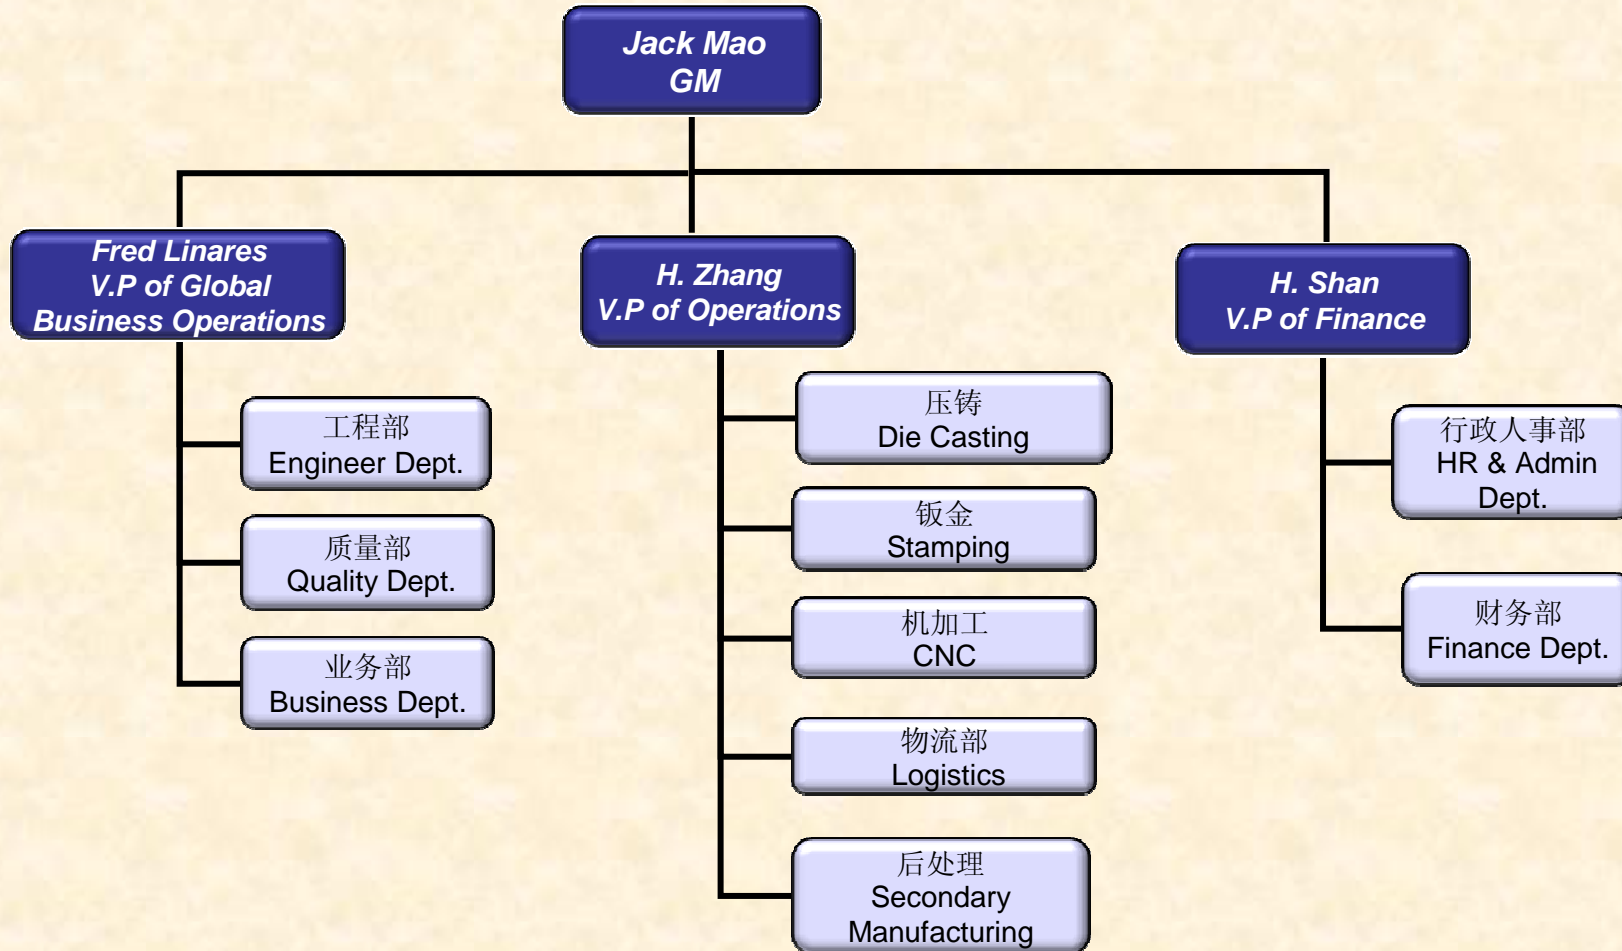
Jack Mao
GM

Fred Linares
V.P of Global
Business Operations

工程部
Engineer Dept.

质量部
Quality Dept.

业务部
Business Dept.

H. Zhang
V.P of Operations

压铸
Die Casting

钣金
Stamping

机加工
CNC

物流部
Logistics

后处理
Secondary
Manufacturing

H. Shan
V.P of Finance

行政人事部
HR & Admin
Dept.

财务部
Finance Dept.